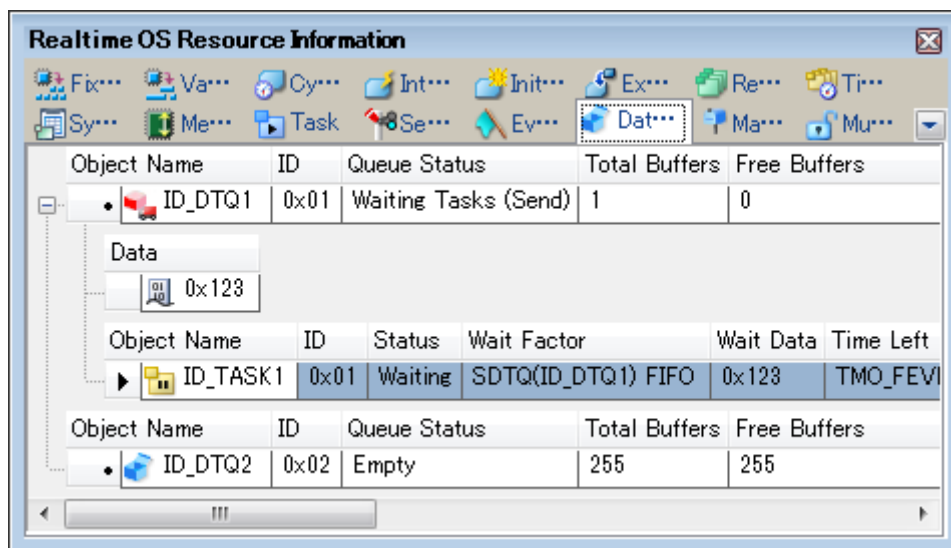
Realtime OS Resource Information

Fix··· Va··· Cy··· Int··· Init··· Ex··· Re··· Ti···
Sy··· Me··· Task Se··· Ev··· Dat··· Ma··· Mu···

| Object Name | ID | Queue Status | Total Buffers | Free Buffers |
|---|---|---|---|---|
| ID_DTQ1 | 0x01 | Waiting Tasks (Send) | 1 | 0 |

| Data |
|---|
| 0x123 |

| Object Name | ID | Status | Wait Factor | Wait Data | Time Left |
|---|---|---|---|---|---|
| ID_TASK1 | 0x01 | Waiting | SDTQ(ID_DTQ1) FIFO | 0x123 | TMO_FEVI |

| Object Name | ID | Queue Status | Total Buffers | Free Buffers |
|---|---|---|---|---|
| ID_DTQ2 | 0x02 | Empty | 255 | 255 |

III